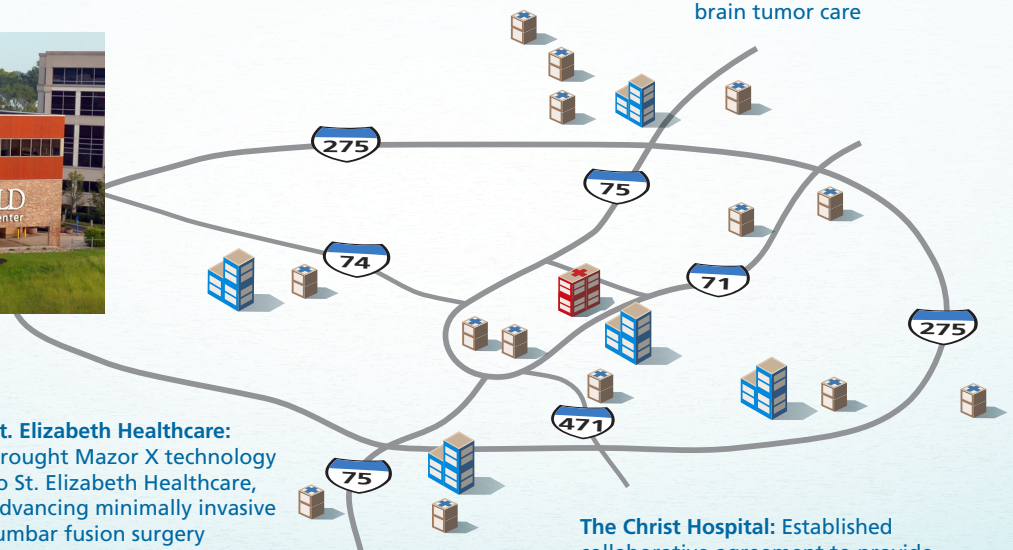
brain tumor care

LD
enter

275

75

74

71

275

471

75

t. Elizabeth Healthcare: rought Mazor X technology o St. Elizabeth Healthcare, dvancing minimally invasive umbar fusion surgery

The Christ Hospital: Established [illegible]